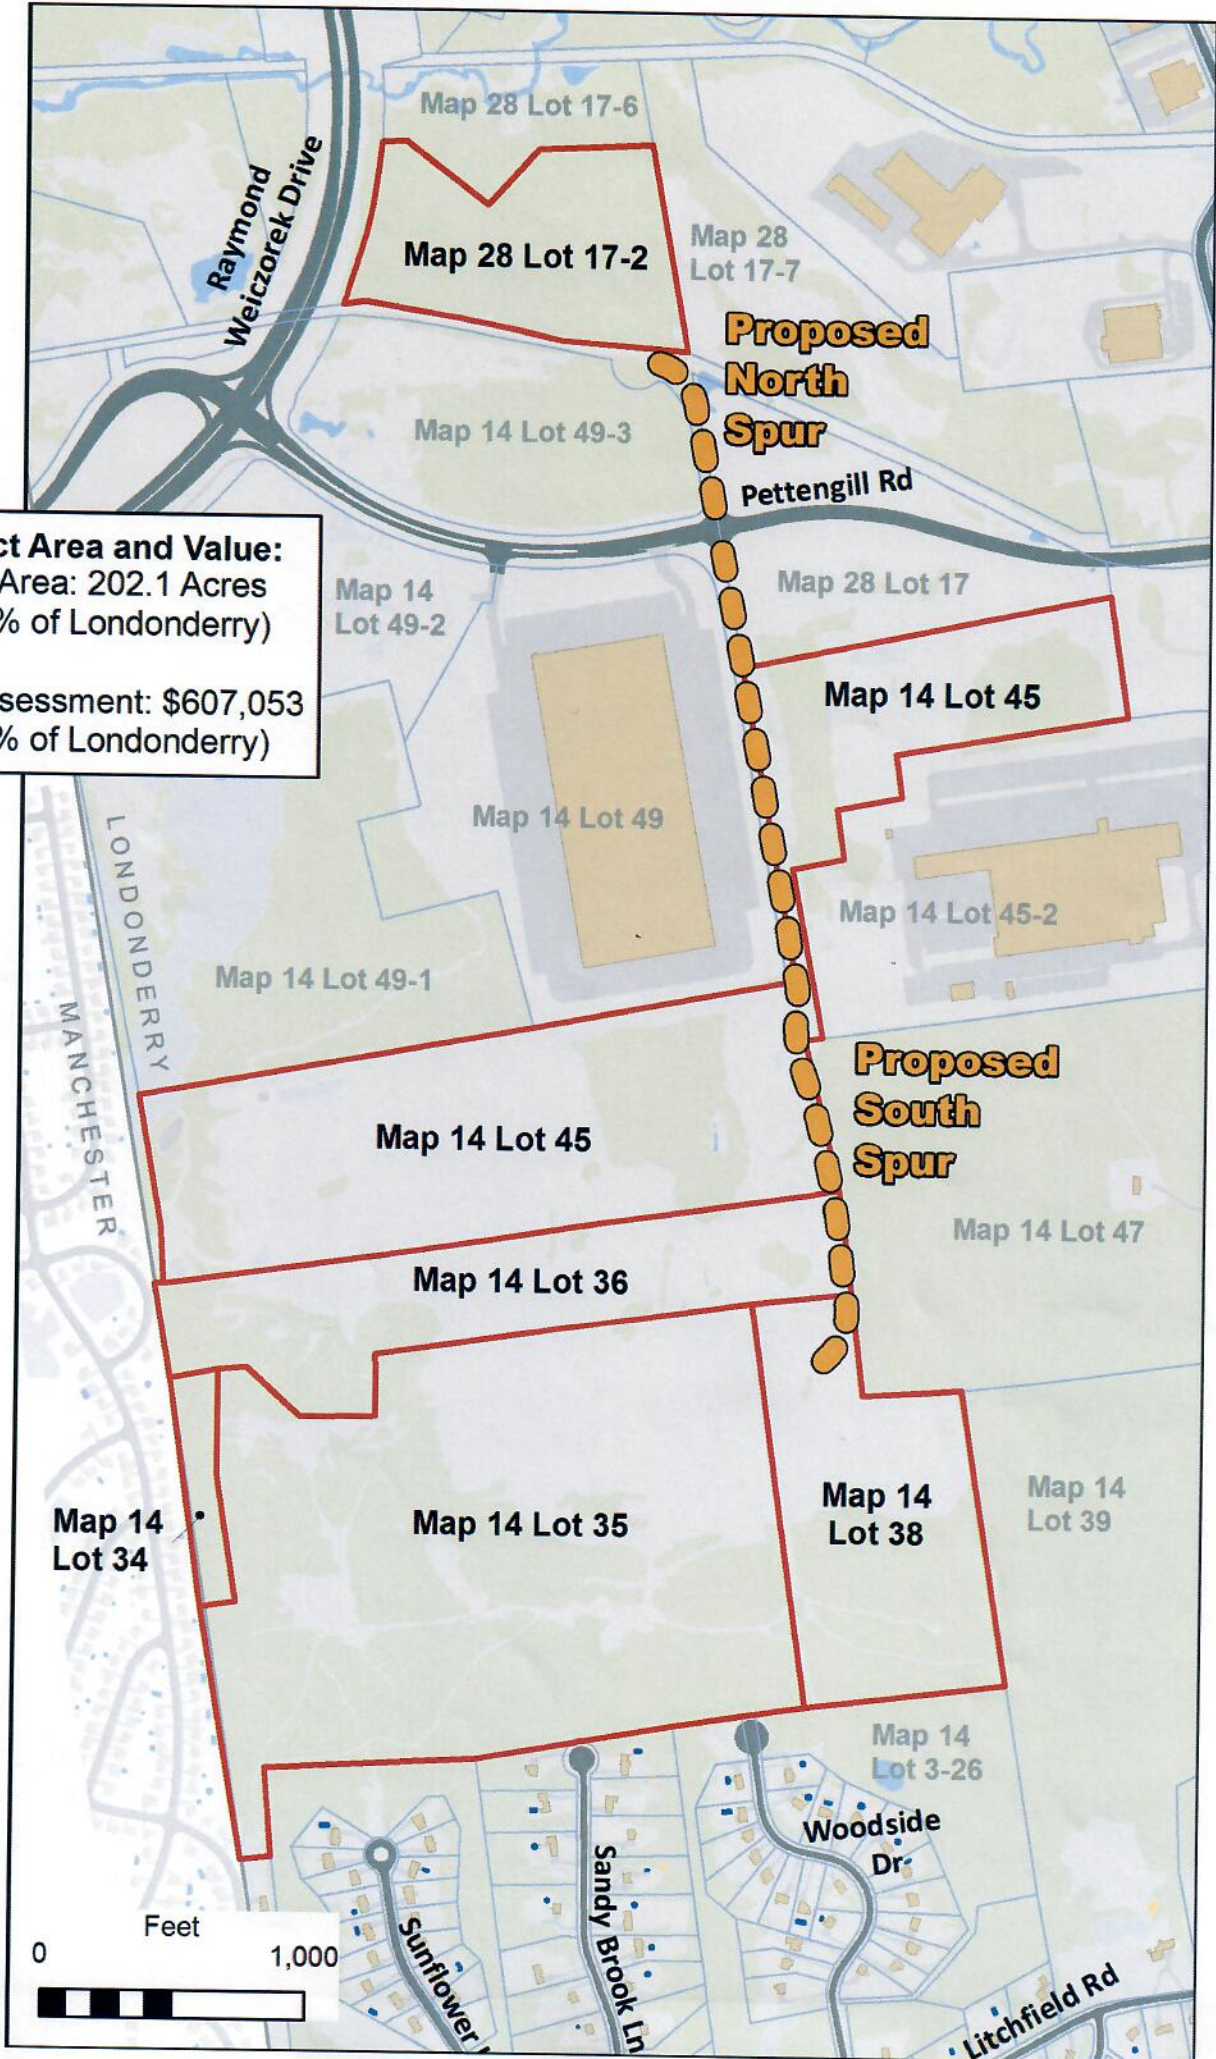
Map 28 Lot 17-6

Raymond Weiczorek Drive

Map 28 Lot 17-2

Map 28 Lot 17-7

Proposed North Spur

Map 14 Lot 49-3

Pettengill Rd

ct Area and Value:
Area: 202.1 Acres
% of Londonderry)

sessment: $607,053
% of Londonderry)

Map 14 Lot 49-2

Map 28 Lot 17

Map 14 Lot 45

Map 14 Lot 49

Map 14 Lot 45-2

LONDONDERRY

MANCHESTER

Map 14 Lot 49-1

Proposed South Spur

Map 14 Lot 45

Map 14 Lot 47

Map 14 Lot 36

Map 14 Lot 34

Map 14 Lot 35

Map 14 Lot 38

Map 14 Lot 39

Map 14 Lot 3-26

Woodside Dr

Feet
0 1,000

Sunflower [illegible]

Sandy Brook Ln

Litchfield Rd